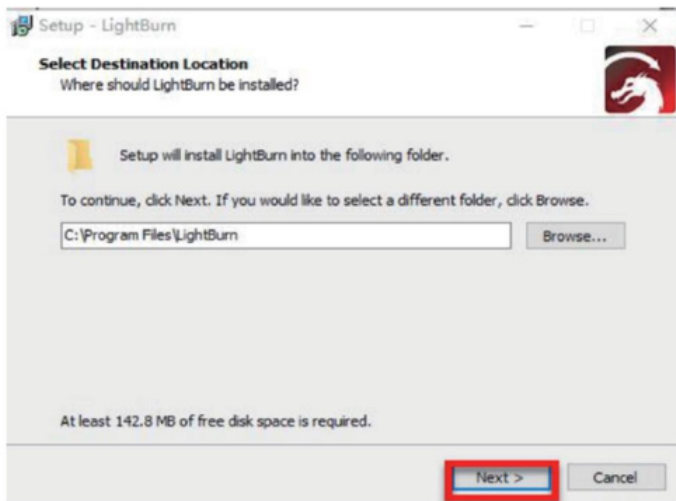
Setup - LightBurn

Select Destination Location
Where should LightBurn be installed?

Setup will install LightBurn into the following folder.

To continue, click Next. If you would like to select a different folder, click Browse.

C:\Program Files\LightBurn

Browse...

At least 142.8 MB of free disk space is required.

Next >

Cancel